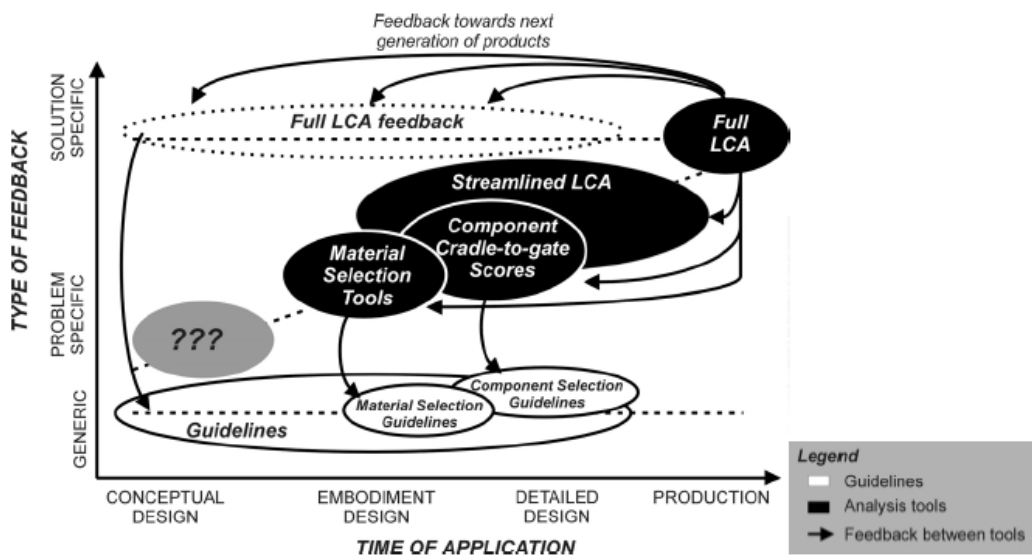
Feedback towards next generation of products

TYPE OF FEEDBACK

SOLUTION SPECIFIC

PROBLEM SPECIFIC

GENERIC

Full LCA feedback

Full LCA

Streamlined LCA

Component Cradle-to-gate Scores

Material Selection Tools

???

Component Selection Guidelines

Material Selection Guidelines

Guidelines

CONCEPTUAL DESIGN

EMBODIMENT DESIGN

DETAILED DESIGN

PRODUCTION

TIME OF APPLICATION

Legend
Guidelines
Analysis tools
Feedback between tools